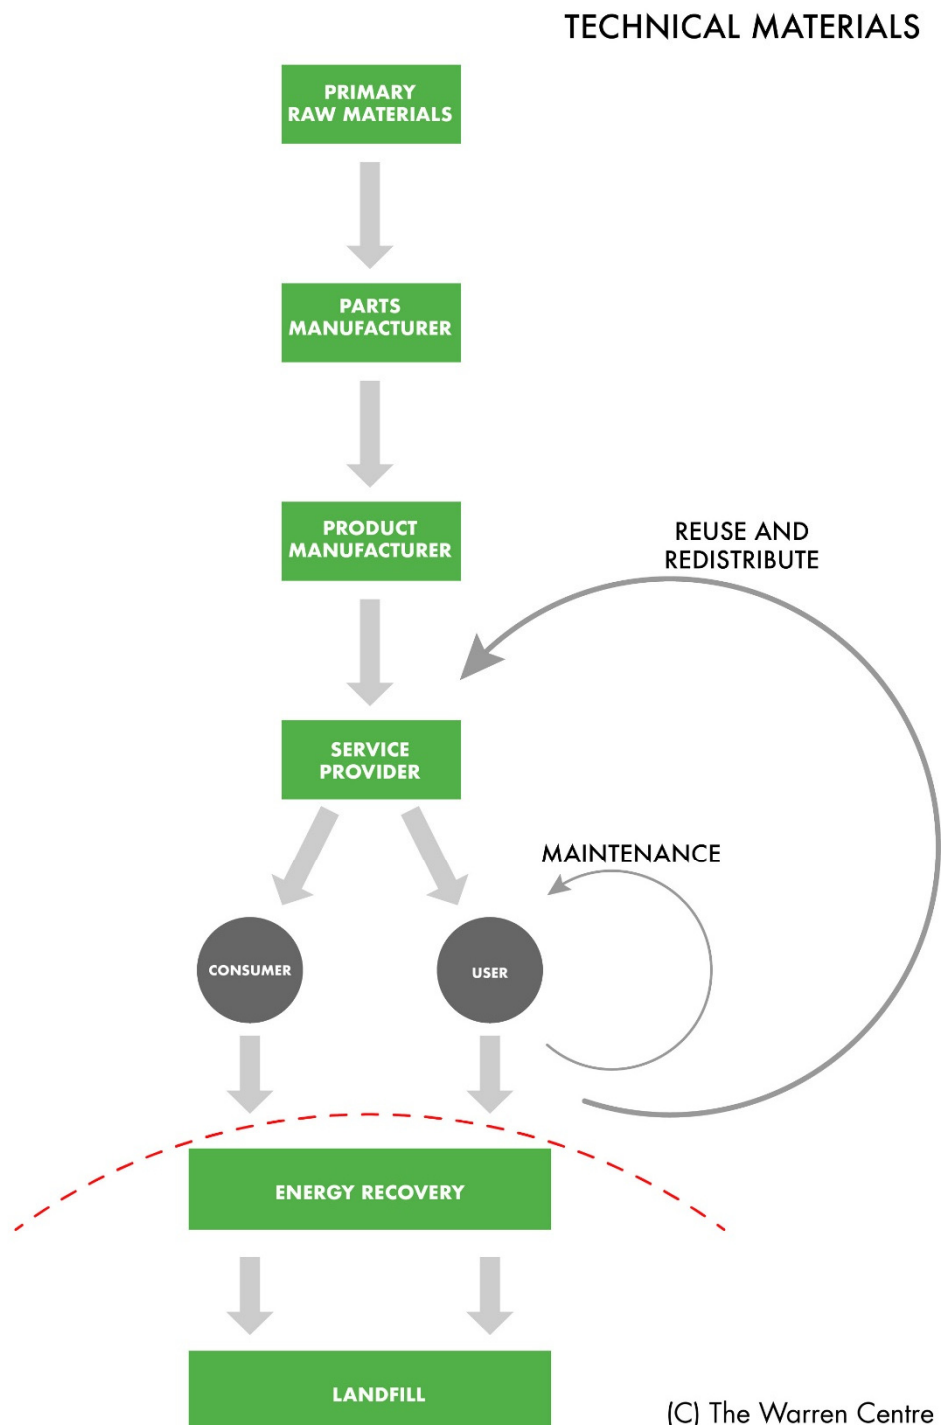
TECHNICAL MATERIALS

PRIMARY RAW MATERIALS

PARTS MANUFACTURER

PRODUCT MANUFACTURER

REUSE AND REDISTRIBUTE

SERVICE PROVIDER

MAINTENANCE

CONSUMER

USER

ENERGY RECOVERY

LANDFILL

(C) The Warren Centre